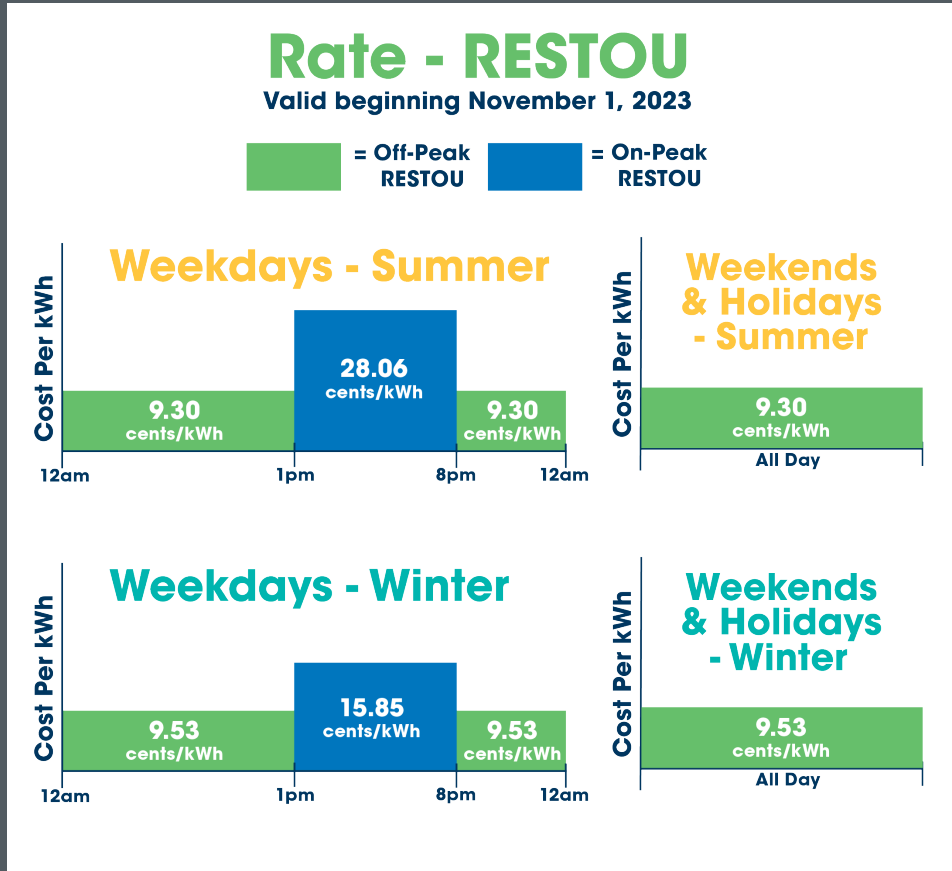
Rate - RESTOU
Valid beginning November 1, 2023

= Off-Peak RESTOU
= On-Peak RESTOU

Weekdays - Summer
Cost Per kWh
9.30 cents/kWh
28.06 cents/kWh
9.30 cents/kWh
12am 1pm 8pm 12am

Weekends & Holidays - Summer
Cost Per kWh
9.30 cents/kWh
All Day

Weekdays - Winter
Cost Per kWh
9.53 cents/kWh
15.85 cents/kWh
9.53 cents/kWh
12am 1pm 8pm 12am

Weekends & Holidays - Winter
Cost Per kWh
9.53 cents/kWh
All Day